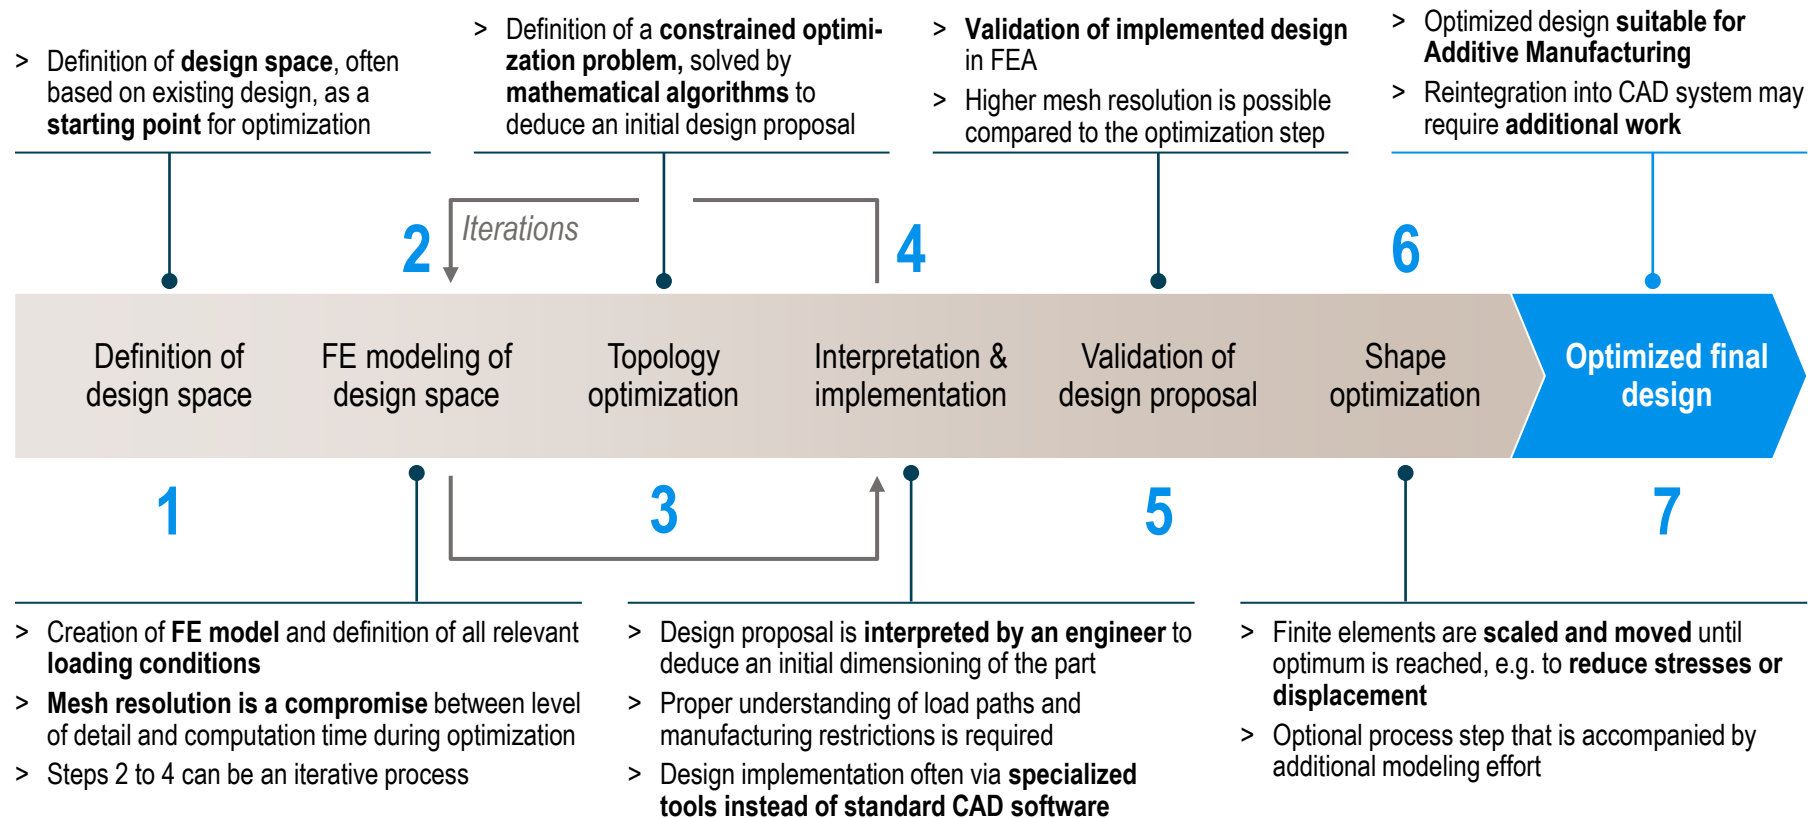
> Definition of design space, often based on existing design, as a starting point for optimization

> Definition of a constrained optimization problem, solved by mathematical algorithms to deduce an initial design proposal

> Validation of implemented design in FEA

> Higher mesh resolution is possible compared to the optimization step

> Optimized design suitable for Additive Manufacturing

> Reintegration into CAD system may require additional work

2 Iterations 4 6

Definition of design space

FE modeling of design space

Topology optimization

Interpretation & implementation

Validation of design proposal

Shape optimization

Optimized final design

1 3 5 7

> Creation of FE model and definition of all relevant loading conditions

> Mesh resolution is a compromise between level of detail and computation time during optimization

> Steps 2 to 4 can be an iterative process

> Design proposal is interpreted by an engineer to deduce an initial dimensioning of the part

> Proper understanding of load paths and manufacturing restrictions is required

> Design implementation often via specialized tools instead of standard CAD software

> Finite elements are scaled and moved until optimum is reached, e.g. to reduce stresses or displacement

> Optional process step that is accompanied by additional modeling effort